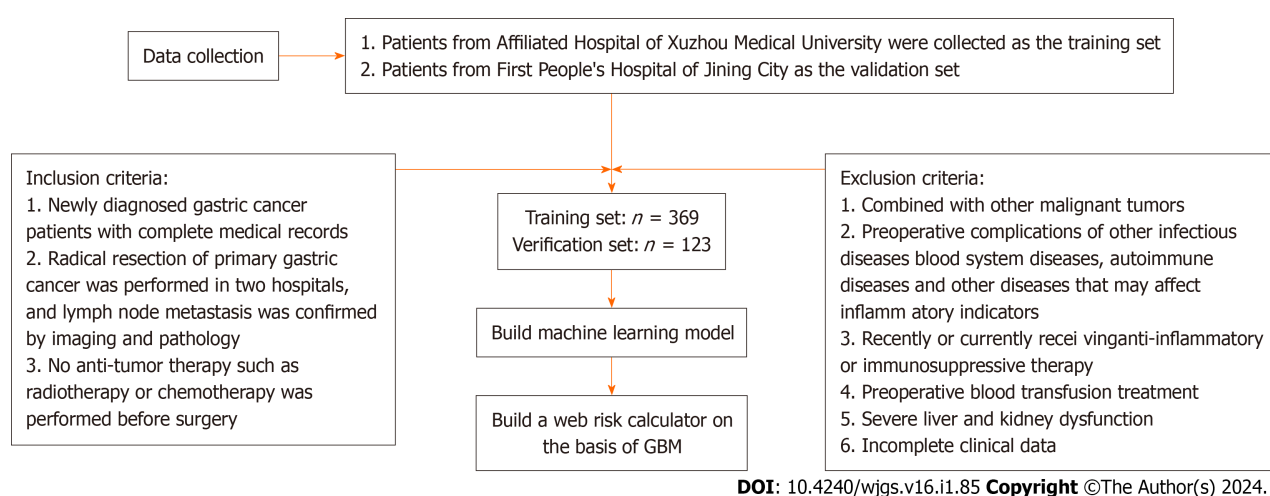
Data collection

1. Patients from Affiliated Hospital of Xuzhou Medical University were collected as the training set
2. Patients from First People's Hospital of Jining City as the validation set

Inclusion criteria:
1. Newly diagnosed gastric cancer patients with complete medical records
2. Radical resection of primary gastric cancer was performed in two hospitals, and lymph node metastasis was confirmed by imaging and pathology
3. No anti-tumor therapy such as radiotherapy or chemotherapy was performed before surgery

Training set: $n$ = 369
Verification set: $n$ = 123

Build machine learning model

Build a web risk calculator on the basis of GBM

Exclusion criteria:
1. Combined with other malignant tumors
2. Preoperative complications of other infectious diseases blood system diseases, autoimmune diseases and other diseases that may affect inflamm atory indicators
3. Recently or currently recei vinganti-inflammatory or immunosuppressive therapy
4. Preoperative blood transfusion treatment
5. Severe liver and kidney dysfunction
6. Incomplete clinical data

DOI: 10.4240/wjgs.v16.i1.85 Copyright ©The Author(s) 2024.